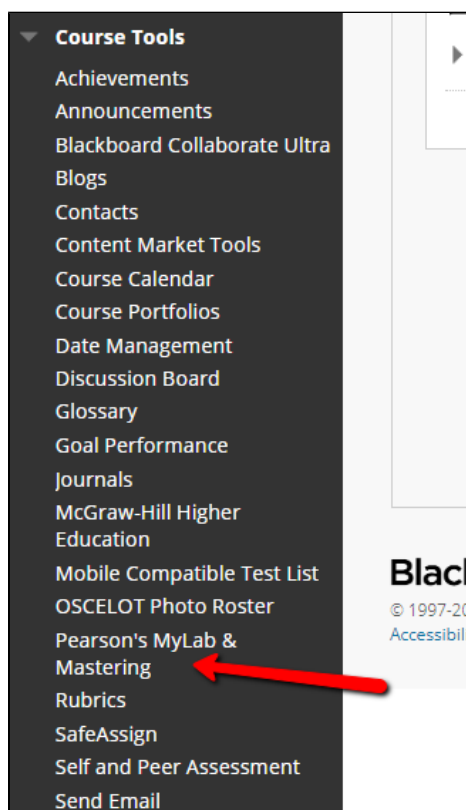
Course Tools
Achievements
Announcements
Blackboard Collaborate Ultra
Blogs
Contacts
Content Market Tools
Course Calendar
Course Portfolios
Date Management
Discussion Board
Glossary
Goal Performance
Journals
McGraw-Hill Higher Education
Mobile Compatible Test List
OSCELOT Photo Roster
Pearson's MyLab & Mastering
Rubrics
SafeAssign
Self and Peer Assessment
Send Email

Blac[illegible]
© 1997-20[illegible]
Accessibil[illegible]